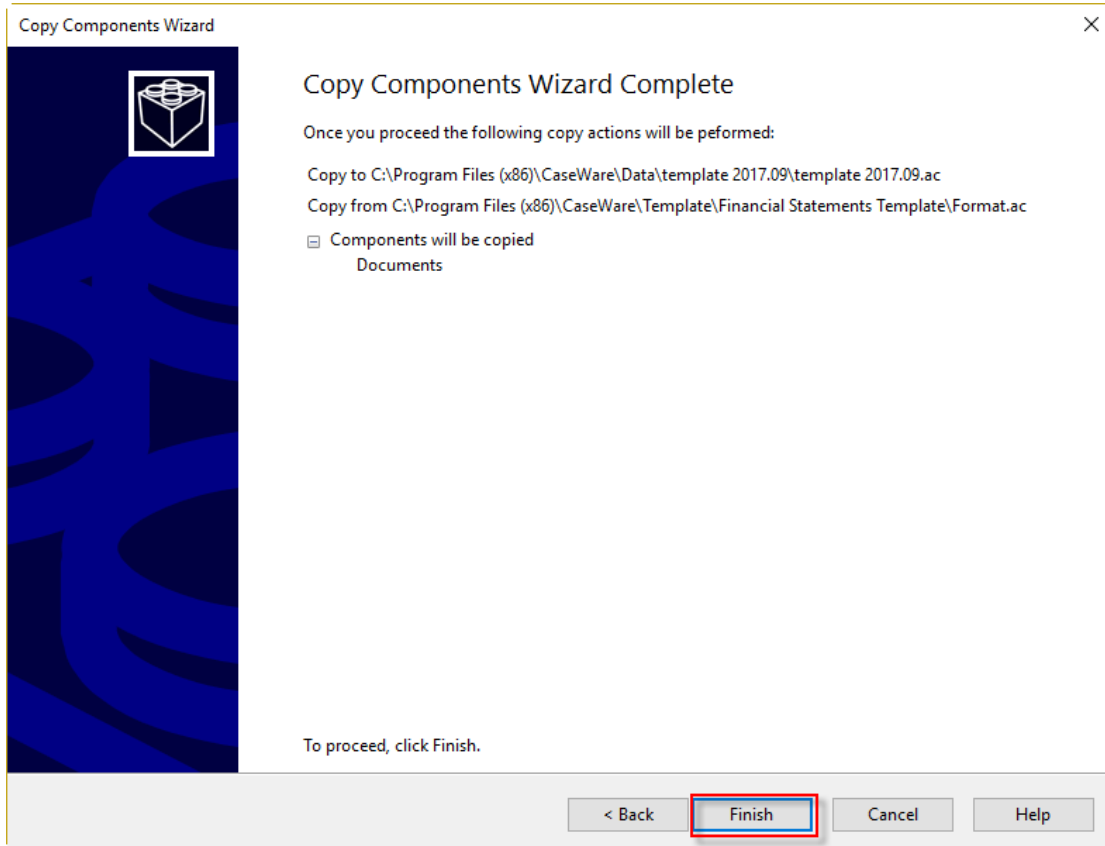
Copy Components Wizard

Copy Components Wizard Complete

Once you proceed the following copy actions will be peformed:

Copy to C:\Program Files (x86)\CaseWare\Data\template 2017.09\template 2017.09.ac

Copy from C:\Program Files (x86)\CaseWare\Template\Financial Statements Template\Format.ac

Components will be copied
Documents

To proceed, click Finish.

< Back
Finish
Cancel
Help